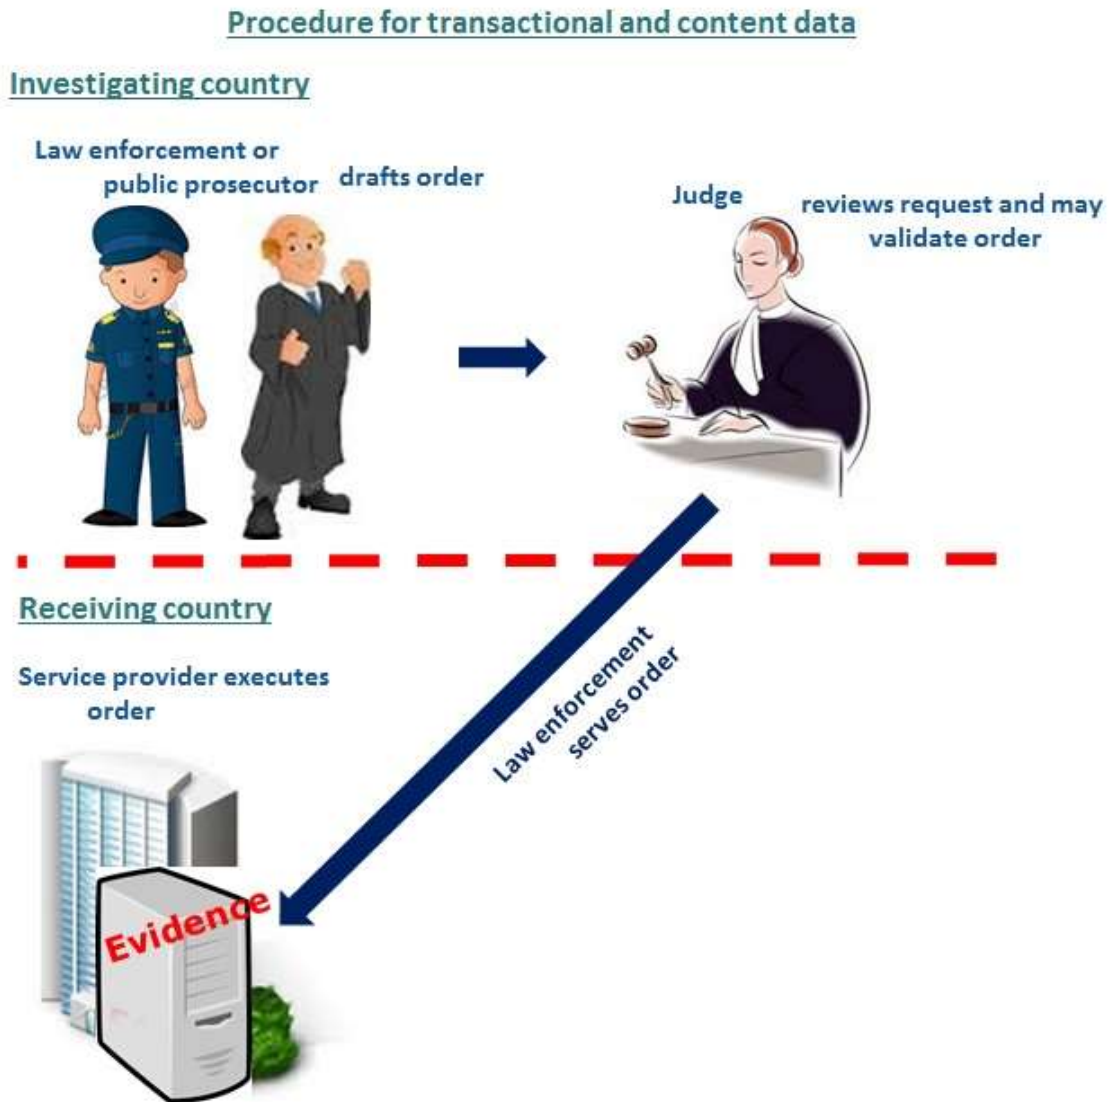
Procedure for transactional and content data

Investigating country

Law enforcement or public prosecutor

drafts order

Judge

reviews request and may validate order

Receiving country

Service provider executes order

Law enforcement serves order

Evidence